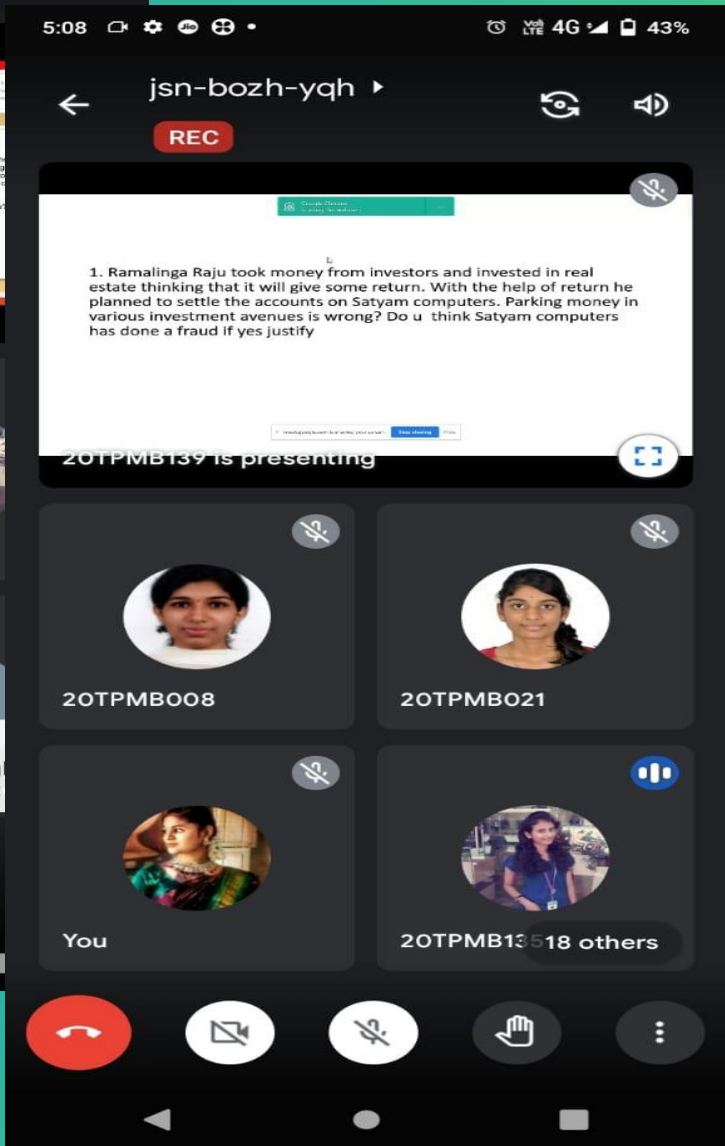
5:08

4G 43%

jsn-bozh-yqh

REC

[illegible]

1. Ramalinga Raju took money from investors and invested in real estate thinking that it will give some return. With the help of return he planned to settle the accounts on Satyam computers. Parking money in various investment avenues is wrong? Do u think Satyam computers has done a fraud if yes justify

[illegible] Stop sharing Hide

20TPMB139 is presenting

20TPMB008

20TPMB021

You

20TPMB13 18 others